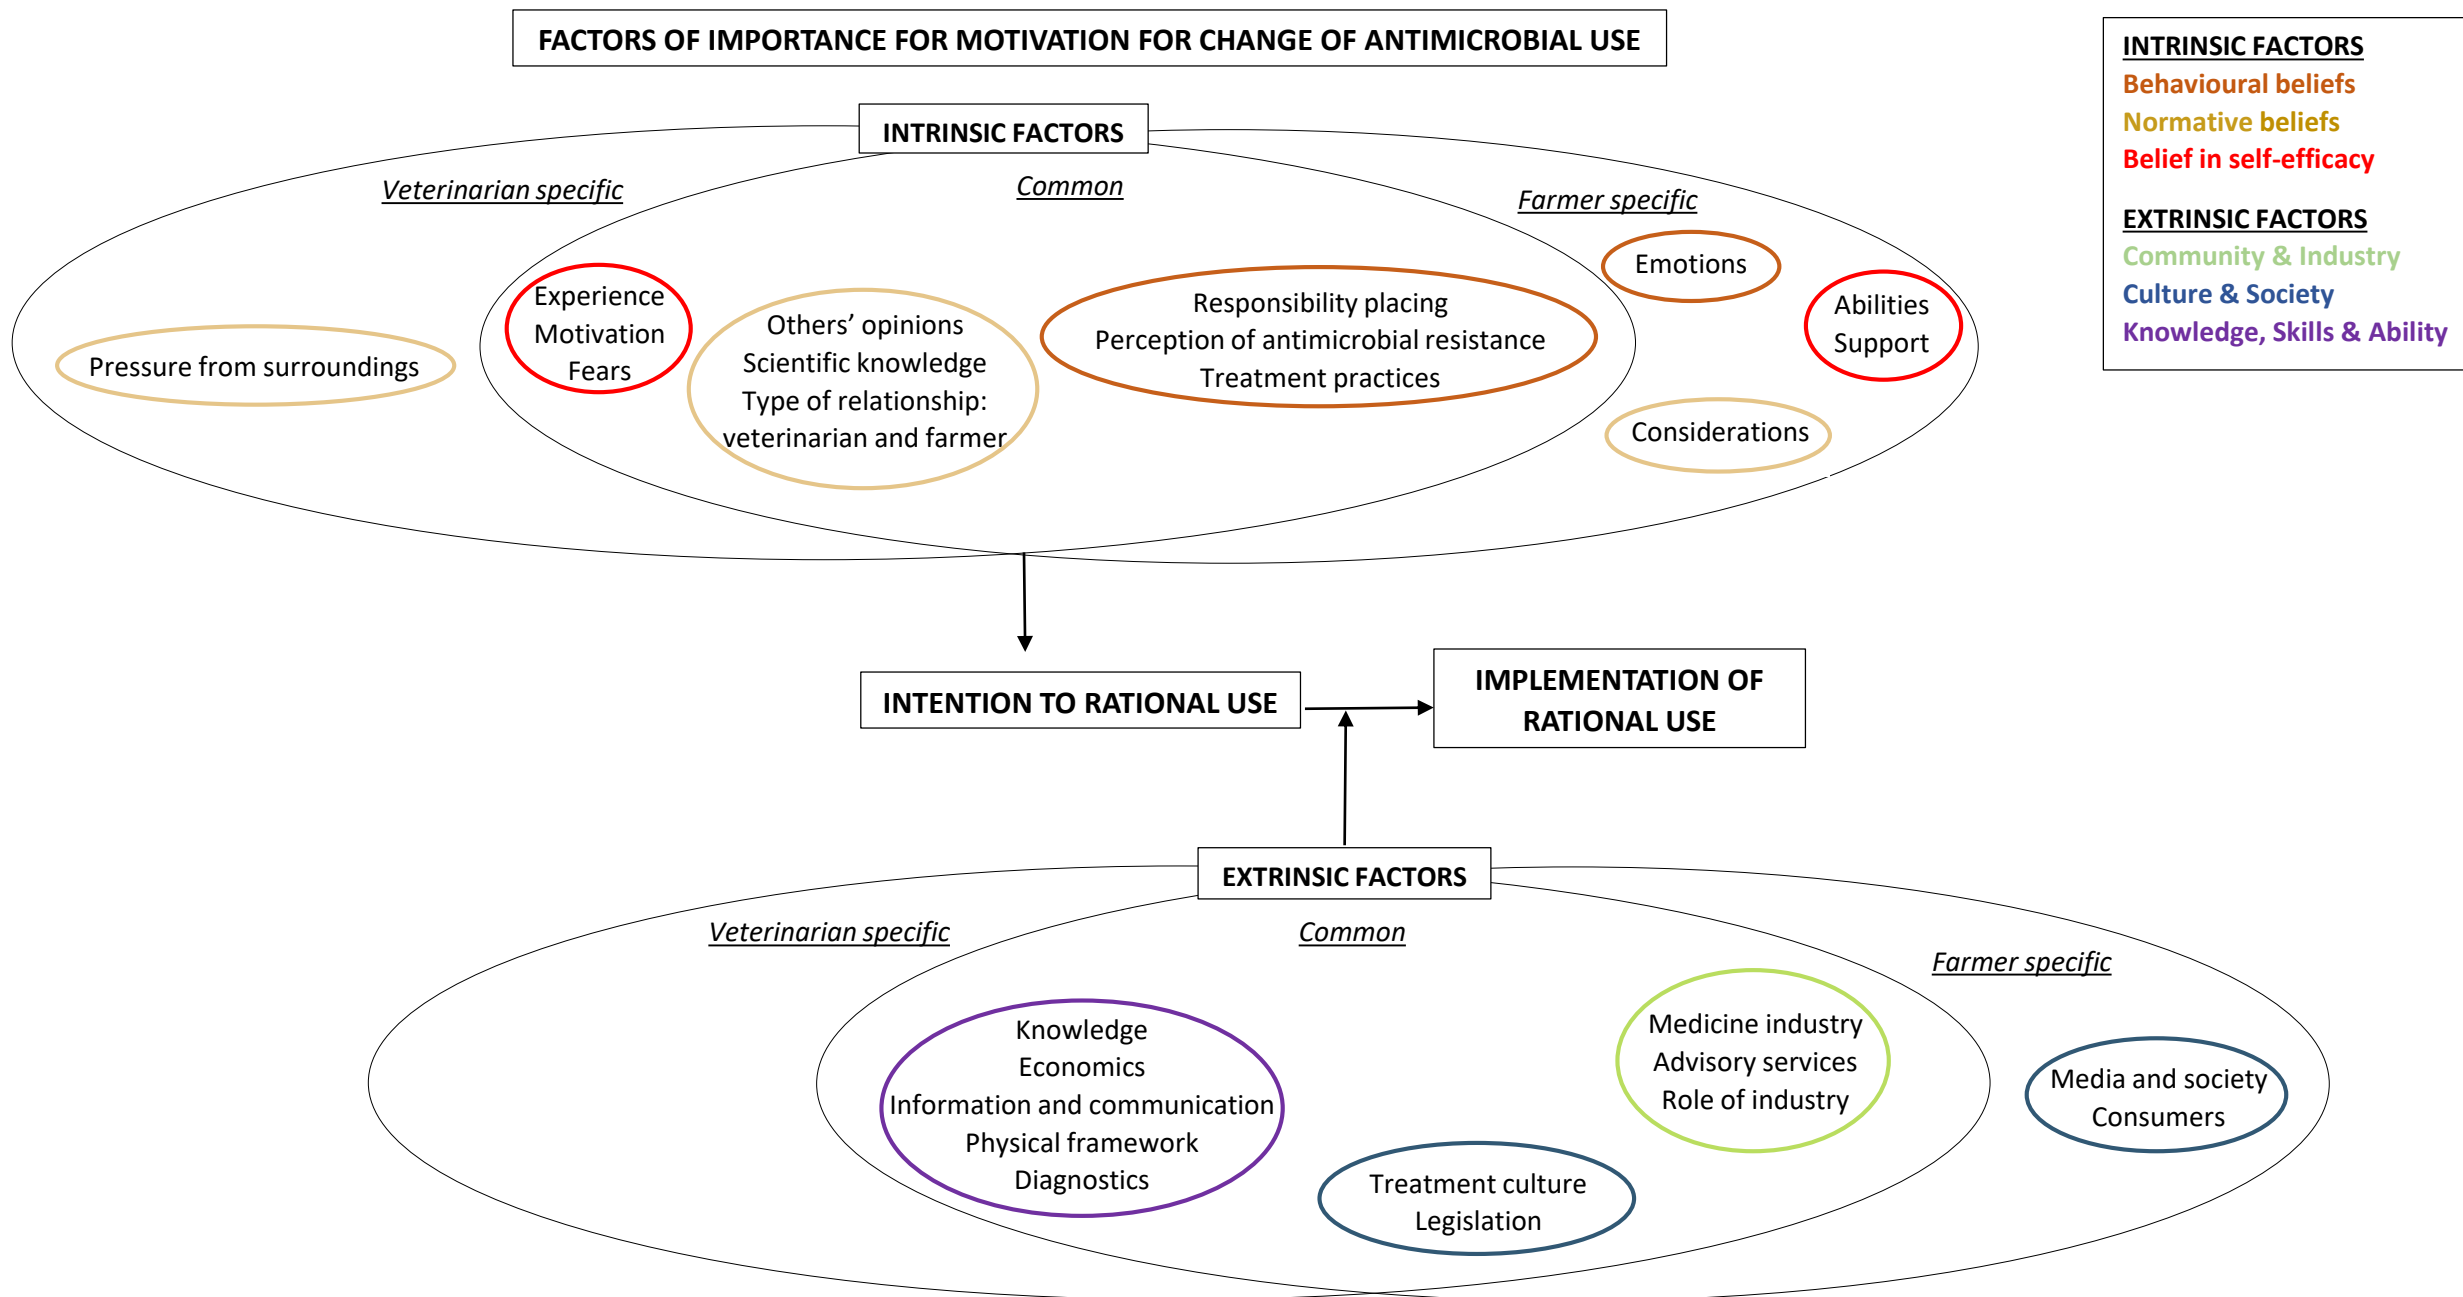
FACTORS OF IMPORTANCE FOR MOTIVATION FOR CHANGE OF ANTIMICROBIAL USE

INTRINSIC FACTORS
Behavioural beliefs
Normative beliefs
Belief in self-efficacy

EXTRINSIC FACTORS
Community & Industry
Culture & Society
Knowledge, Skills & Ability

INTRINSIC FACTORS

Veterinarian specific

Common

Farmer specific

Pressure from surroundings

Experience
Motivation
Fears

Others' opinions
Scientific knowledge
Type of relationship: veterinarian and farmer

Responsibility placing
Perception of antimicrobial resistance
Treatment practices

Emotions

Abilities
Support

Considerations

INTENTION TO RATIONAL USE

IMPLEMENTATION OF RATIONAL USE

EXTRINSIC FACTORS

Veterinarian specific

Common

Farmer specific

Knowledge
Economics
Information and communication
Physical framework
Diagnostics

Medicine industry
Advisory services
Role of industry

Media and society
Consumers

Treatment culture
Legislation